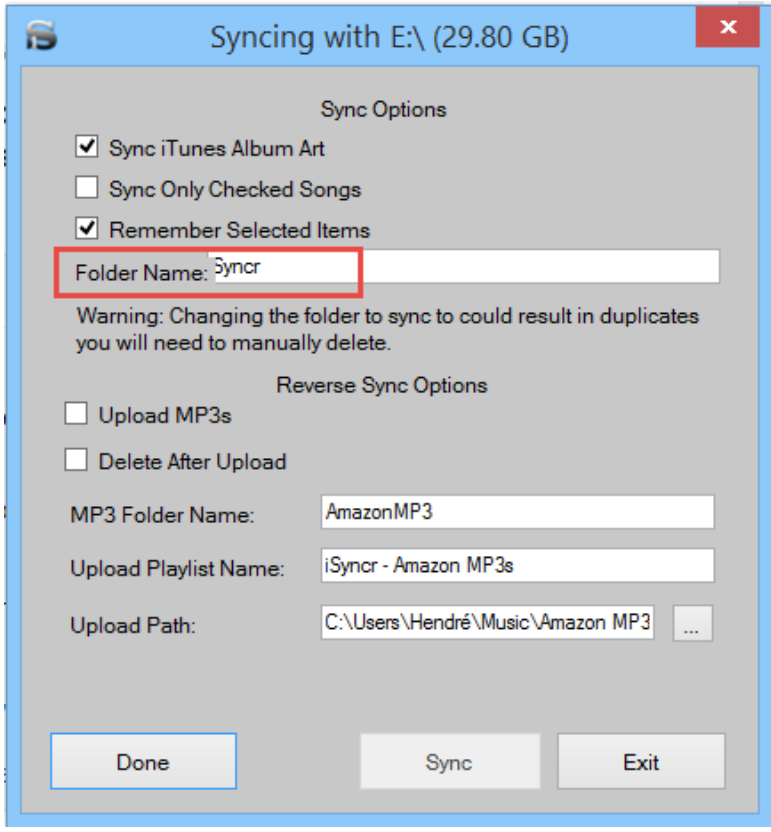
Syncing with E:\ (29.80 GB)

Sync Options

Sync iTunes Album Art

Sync Only Checked Songs

Remember Selected Items

Folder Name: Syncr

Warning: Changing the folder to sync to could result in duplicates you will need to manually delete.

Reverse Sync Options

Upload MP3s

Delete After Upload

MP3 Folder Name: AmazonMP3

Upload Playlist Name: iSyncr - Amazon MP3s

Upload Path: C:\Users\Hendré\Music\Amazon MP3 ...

Done

Sync

Exit